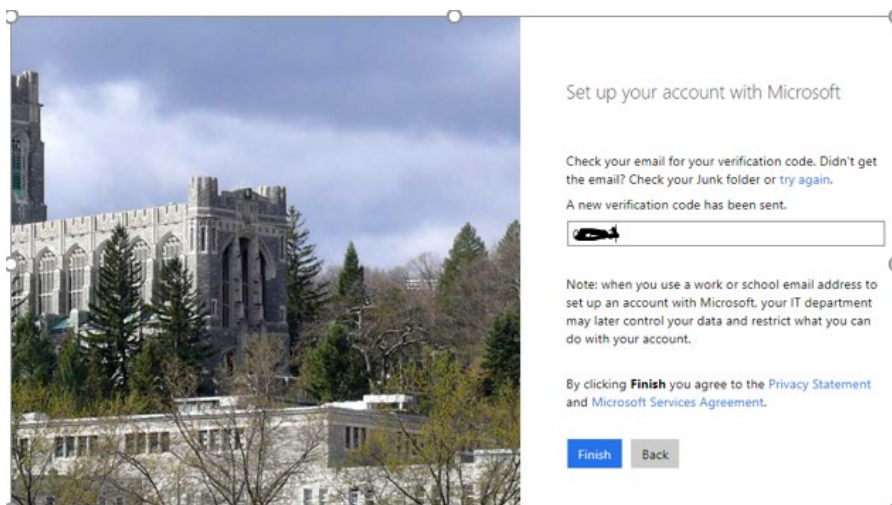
Set up your account with Microsoft

Check your email for your verification code. Didn't get the email? Check your Junk folder or try again.

A new verification code has been sent.

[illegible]

Note: when you use a work or school email address to set up an account with Microsoft, your IT department may later control your data and restrict what you can do with your account.

By clicking **Finish** you agree to the Privacy Statement and Microsoft Services Agreement.

Finish Back